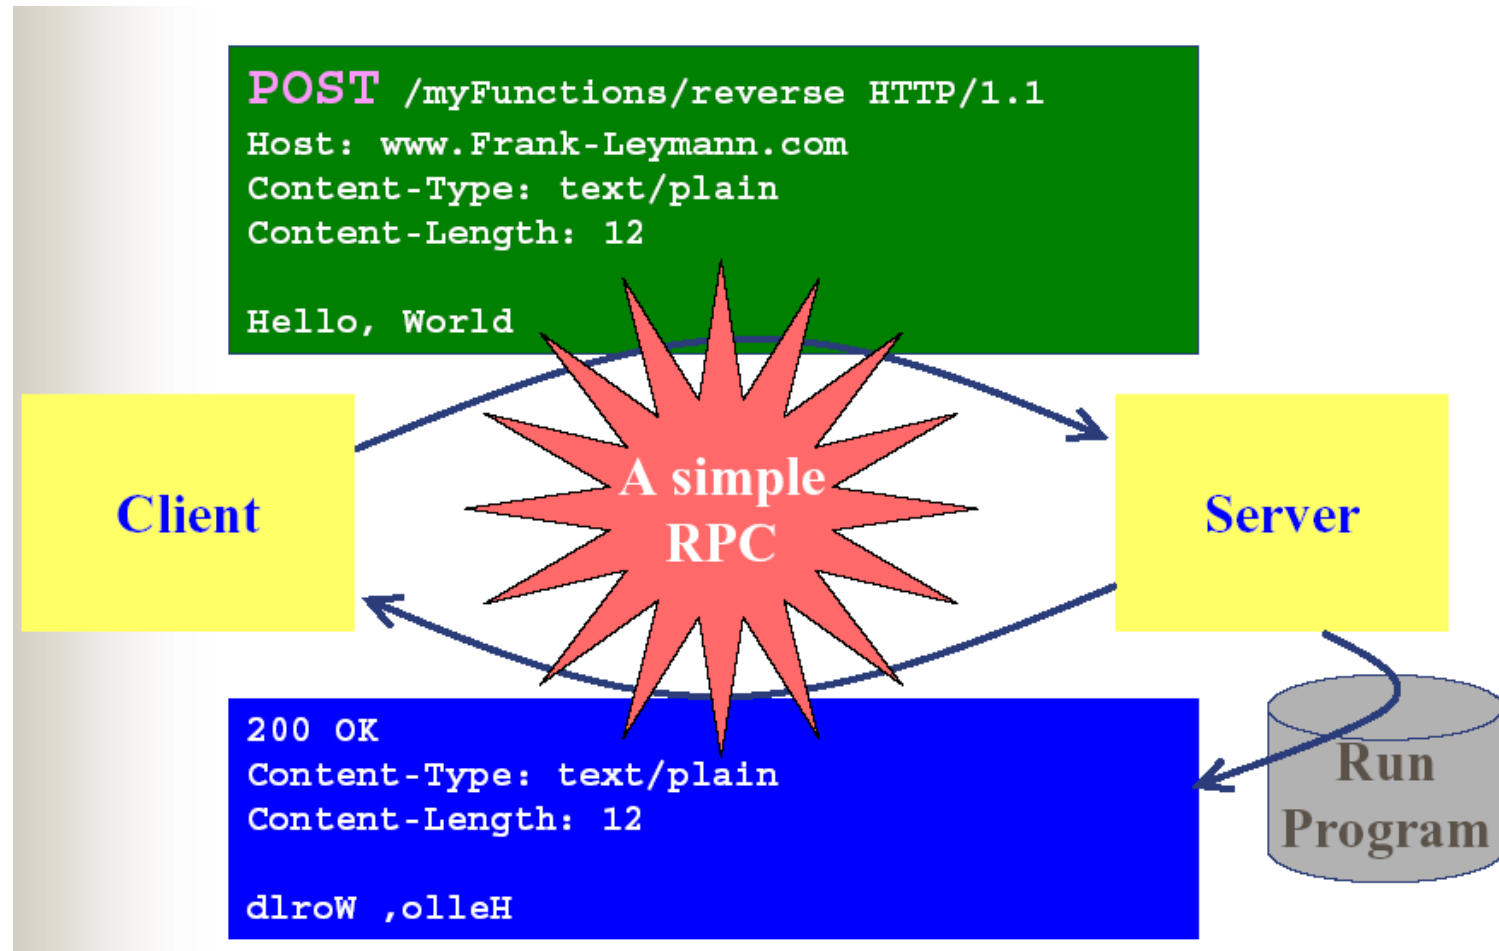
POST /myFunctions/reverse HTTP/1.1
Host: www.Frank-Leymann.com
Content-Type: text/plain
Content-Length: 12

Hello, World

Client

A simple RPC

Server

200 OK
Content-Type: text/plain
Content-Length: 12

dlroW ,olleH

Run Program